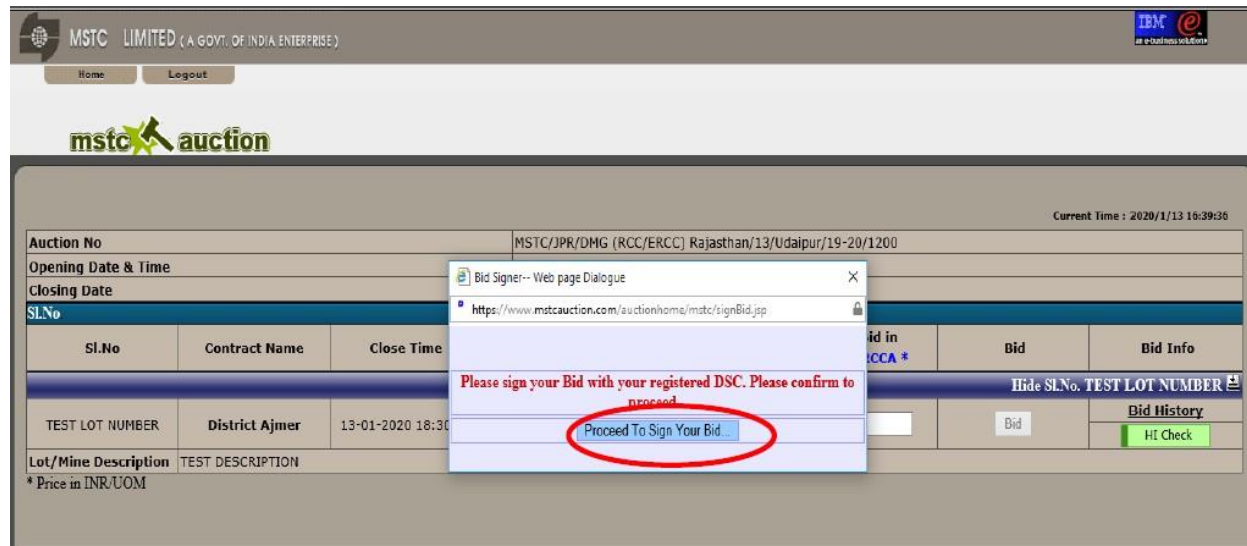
MSTC LIMITED (A GOVT. OF INDIA ENTERPRISE)

IBM e-business solutions

Home Logout

mstc auction

Current Time : 2020/1/13 16:39:36

| Auction No | | MSTC/JPR/DMG (RCC/ERCC) Rajasthan/13/Udaipur/19-20/1200 | | |
|---|---|---|---|---|
| Opening Date & Time | | | | |
| Closing Date | | | | |

Sl.No

| Sl.No | Contract Name | Close Time | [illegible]id in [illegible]RCCA * | Bid | Bid Info |
|---|---|---|---|---|---|
| | | | | | Hide Sl.No. TEST LOT NUMBER |
| TEST LOT NUMBER | District Ajmer | 13-01-2020 18:30 | | Bid | Bid History HI Check |
| Lot/Mine Description | TEST DESCRIPTION | | | | |

* Price in INR/UOM

Bid Signer-- Web page Dialogue

https://www.mstcauction.com/auctionhome/mstc/signBid.jsp

Please sign your Bid with your registered DSC. Please confirm to proceed

Proceed To Sign Your Bid...